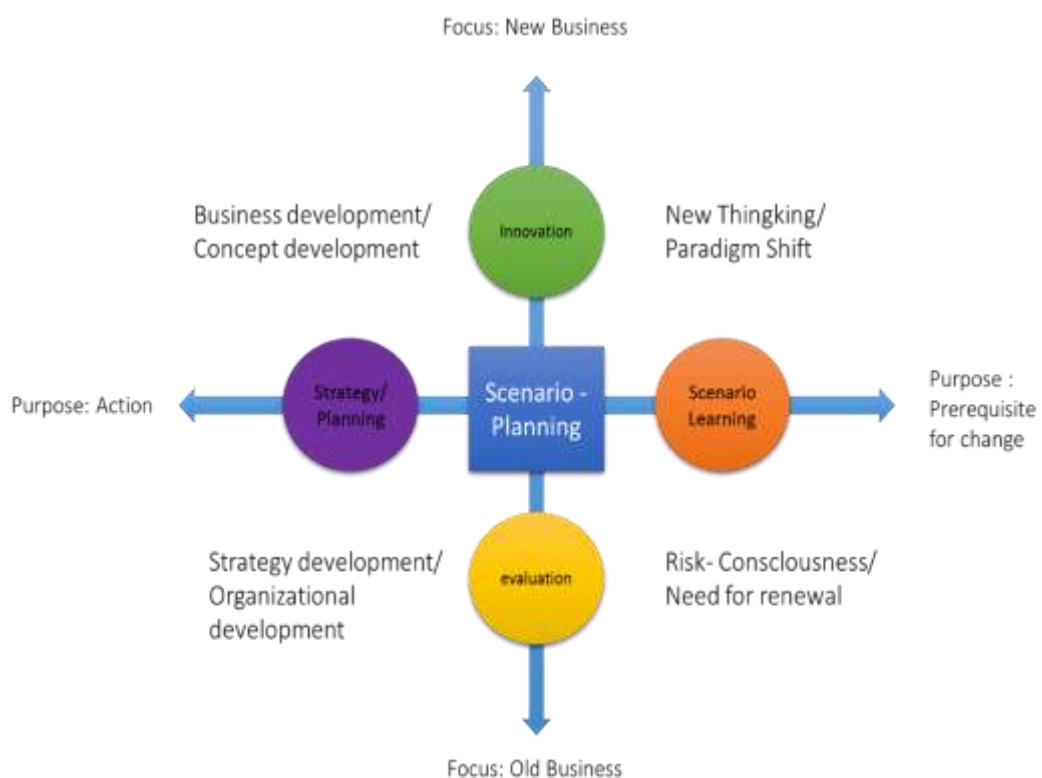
Focus: New Business

Business development/ Concept development

Innovation

New Thingking/ Paradigm Shift

Purpose: Action

Strategy/ Planning

Scenario - Planning

Scenario Learning

Purpose : Prerequisite for change

Strategy development/ Organizational development

evaluation

Risk- Consciousness/ Need for renewal

Focus: Old Business